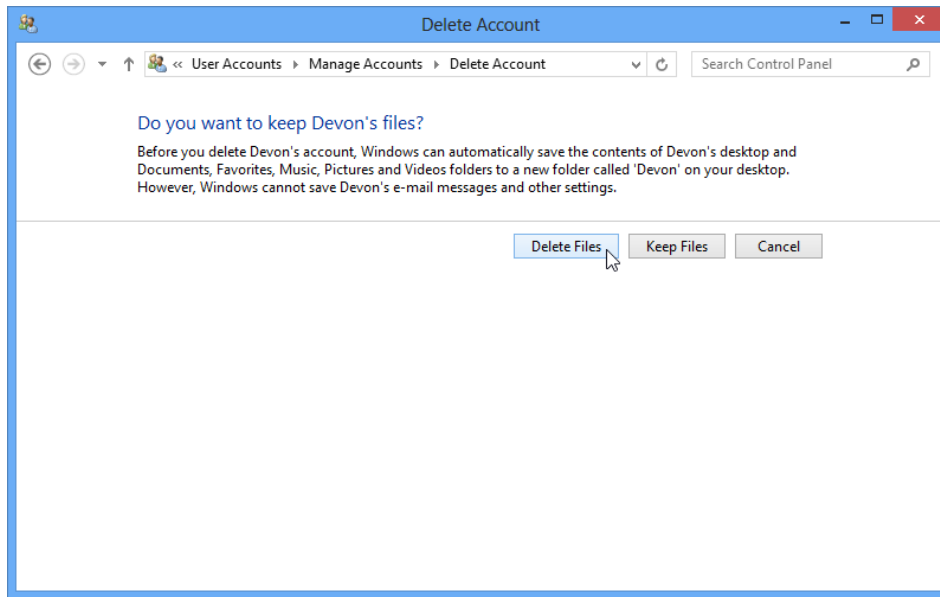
Delete Account

« User Accounts ▸ Manage Accounts ▸ Delete Account

Search Control Panel

Do you want to keep Devon's files?

Before you delete Devon's account, Windows can automatically save the contents of Devon's desktop and Documents, Favorites, Music, Pictures and Videos folders to a new folder called 'Devon' on your desktop. However, Windows cannot save Devon's e-mail messages and other settings.

Delete Files
Keep Files
Cancel